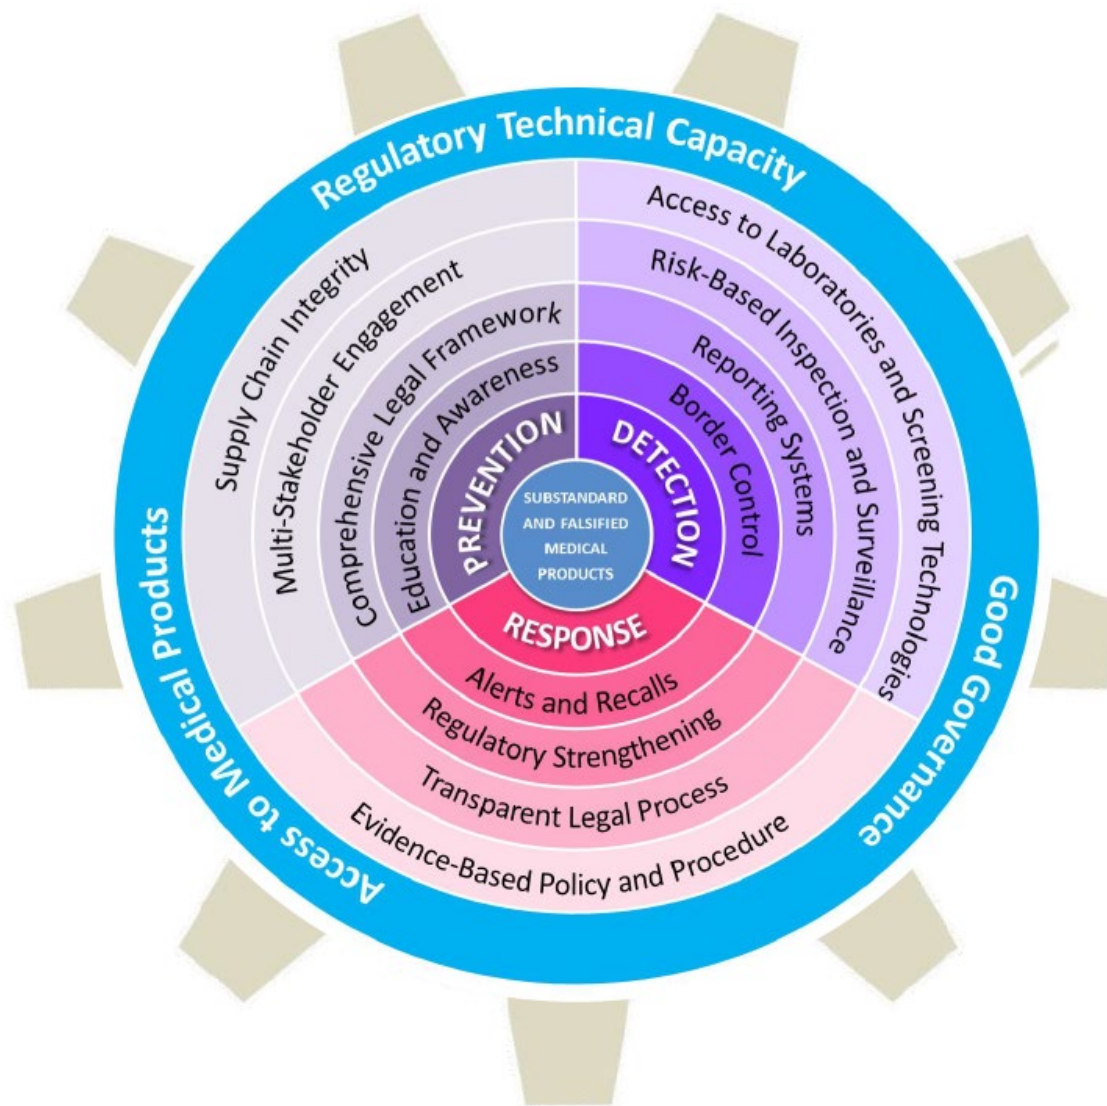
Regulatory Technical Capacity

Good Governance

Access to Medical Products

SUBSTANDARD AND FALSIFIED MEDICAL PRODUCTS

PREVENTION

Education and Awareness

Comprehensive Legal Framework

Multi-Stakeholder Engagement

Supply Chain Integrity

DETECTION

Border Control

Reporting Systems

Risk-Based Inspection and Surveillance

Access to Laboratories and Screening Technologies

RESPONSE

Alerts and Recalls

Regulatory Strengthening

Transparent Legal Process

Evidence-Based Policy and Procedure